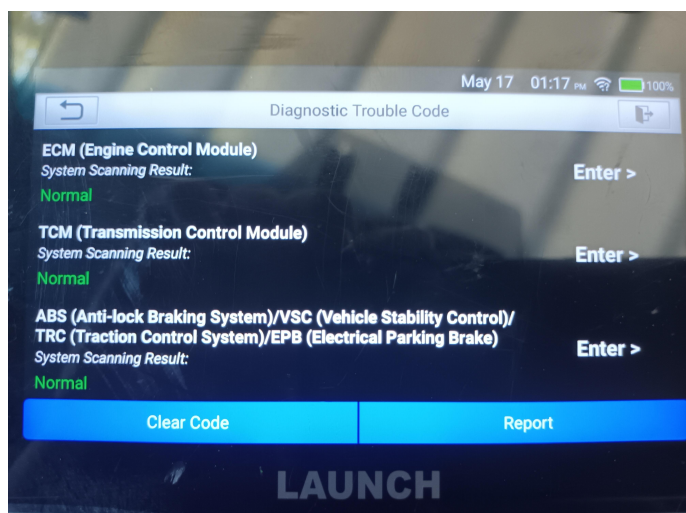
May 17 01:17 PM 100%

Diagnostic Trouble Code

ECM (Engine Control Module)
System Scanning Result:
Normal

Enter >

TCM (Transmission Control Module)
System Scanning Result:
Normal

Enter >

ABS (Anti-lock Braking System)/VSC (Vehicle Stability Control)/ TRC (Traction Control System)/EPB (Electrical Parking Brake)
System Scanning Result:
Normal

Enter >

Clear Code

Report

LAUNCH